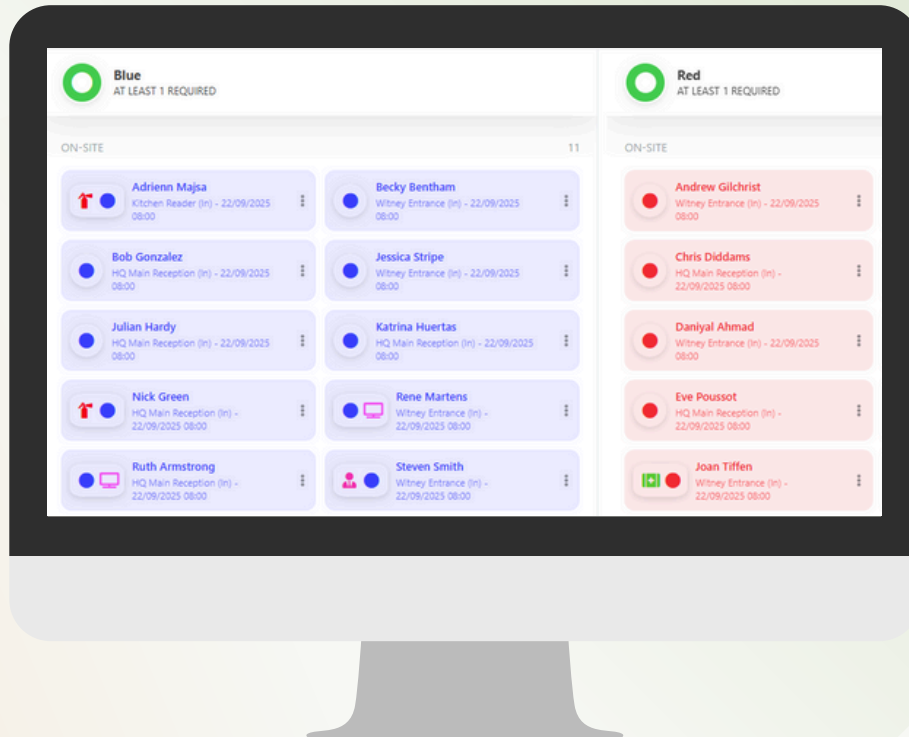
Blue
AT LEAST 1 REQUIRED

ON-SITE 11

Adrienn Majsa
Kitchen Reader (In) - 22/09/2025 08:00

Becky Bentham
Witney Entrance (In) - 22/09/2025 08:00

Bob Gonzalez
HQ Main Reception (In) - 22/09/2025 08:00

Jessica Stripe
Witney Entrance (In) - 22/09/2025 08:00

Julian Hardy
HQ Main Reception (In) - 22/09/2025 08:00

Katrina Huertas
HQ Main Reception (In) - 22/09/2025 08:00

Nick Green
HQ Main Reception (In) - 22/09/2025 08:00

Rene Martens
Witney Entrance (In) - 22/09/2025 08:00

Ruth Armstrong
HQ Main Reception (In) - 22/09/2025 08:00

Steven Smith
Witney Entrance (In) - 22/09/2025 08:00

Red
AT LEAST 1 REQUIRED

ON-SITE

Andrew Gilchrist
Witney Entrance (In) - 22/09/2025 08:00

Chris Diddams
HQ Main Reception (In) - 22/09/2025 08:00

Daniyal Ahmad
Witney Entrance (In) - 22/09/2025 08:00

Eve Poussot
HQ Main Reception (In) - 22/09/2025 08:00

Joan Tiffen
Witney Entrance (In) - 22/09/2025 08:00